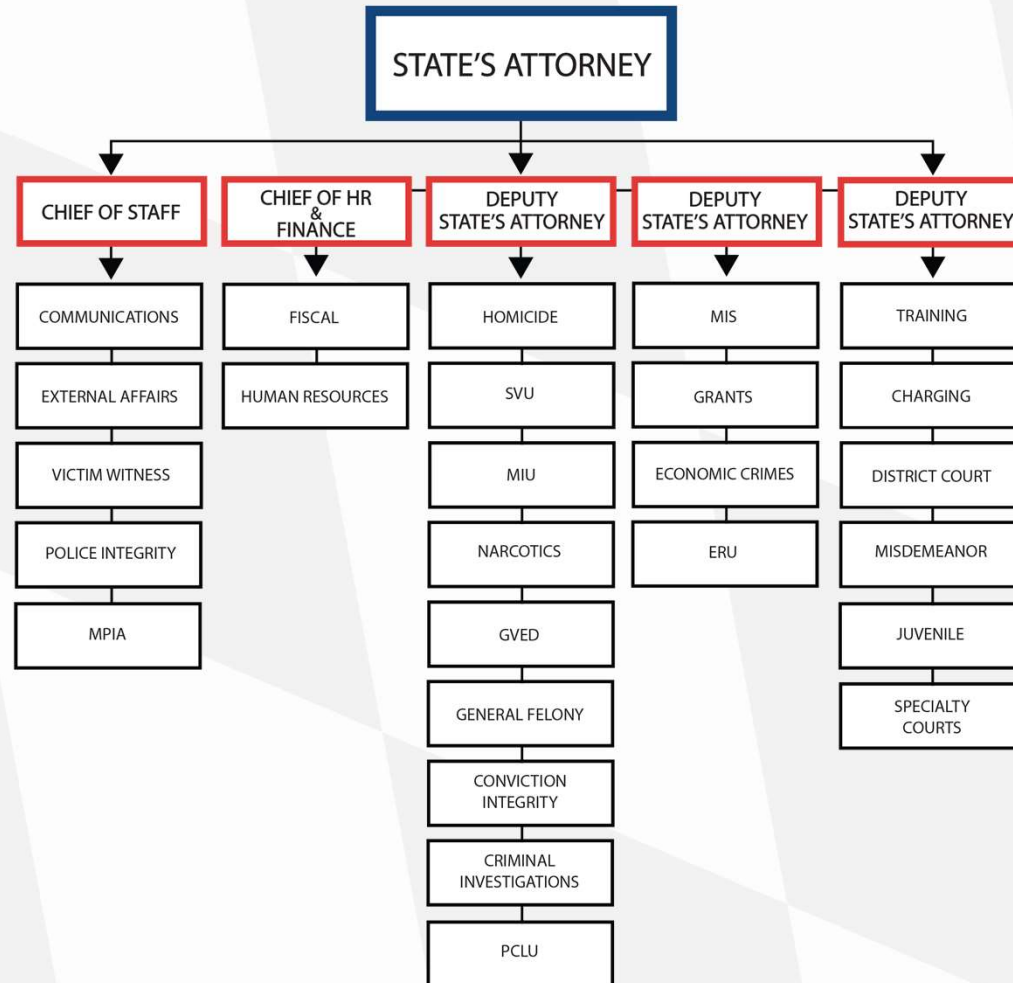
STATE'S ATTORNEY

CHIEF OF STAFF

COMMUNICATIONS

EXTERNAL AFFAIRS

VICTIM WITNESS

POLICE INTEGRITY

MPIA

CHIEF OF HR & FINANCE

FISCAL

HUMAN RESOURCES

DEPUTY STATE'S ATTORNEY

HOMICIDE

SVU

MIU

NARCOTICS

GVED

GENERAL FELONY

CONVICTION INTEGRITY

CRIMINAL INVESTIGATIONS

PCLU

DEPUTY STATE'S ATTORNEY

MIS

GRANTS

ECONOMIC CRIMES

ERU

DEPUTY STATE'S ATTORNEY

TRAINING

CHARGING

DISTRICT COURT

MISDEMEANOR

JUVENILE

SPECIALTY COURTS